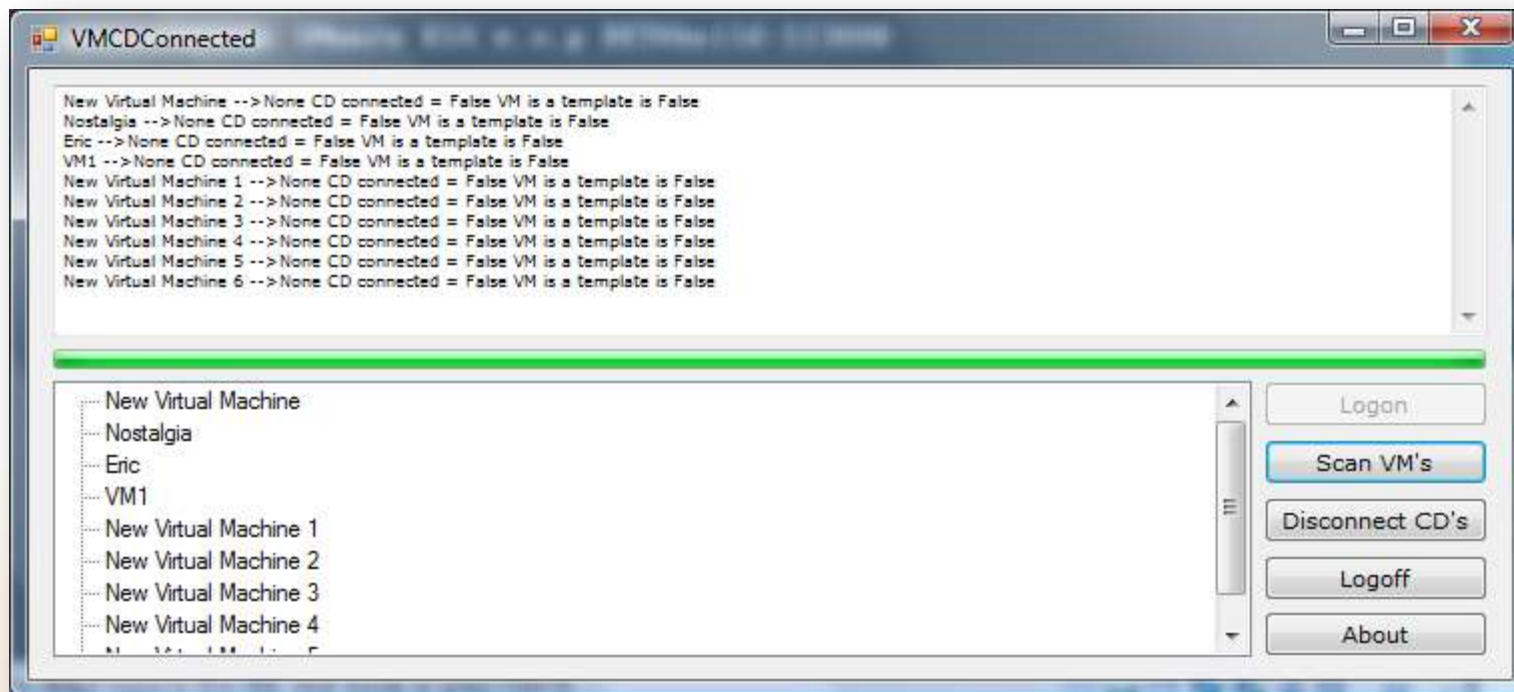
VMCDConnected

New Virtual Machine -->None CD connected = False VM is a template is False
Nostalgia -->None CD connected = False VM is a template is False
Eric -->None CD connected = False VM is a template is False
VM1 -->None CD connected = False VM is a template is False
New Virtual Machine 1 -->None CD connected = False VM is a template is False
New Virtual Machine 2 -->None CD connected = False VM is a template is False
New Virtual Machine 3 -->None CD connected = False VM is a template is False
New Virtual Machine 4 -->None CD connected = False VM is a template is False
New Virtual Machine 5 -->None CD connected = False VM is a template is False
New Virtual Machine 6 -->None CD connected = False VM is a template is False

New Virtual Machine
Nostalgia
Eric
VM1
New Virtual Machine 1
New Virtual Machine 2
New Virtual Machine 3
New Virtual Machine 4
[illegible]

Logon
Scan VM's
Disconnect CD's
Logoff
About